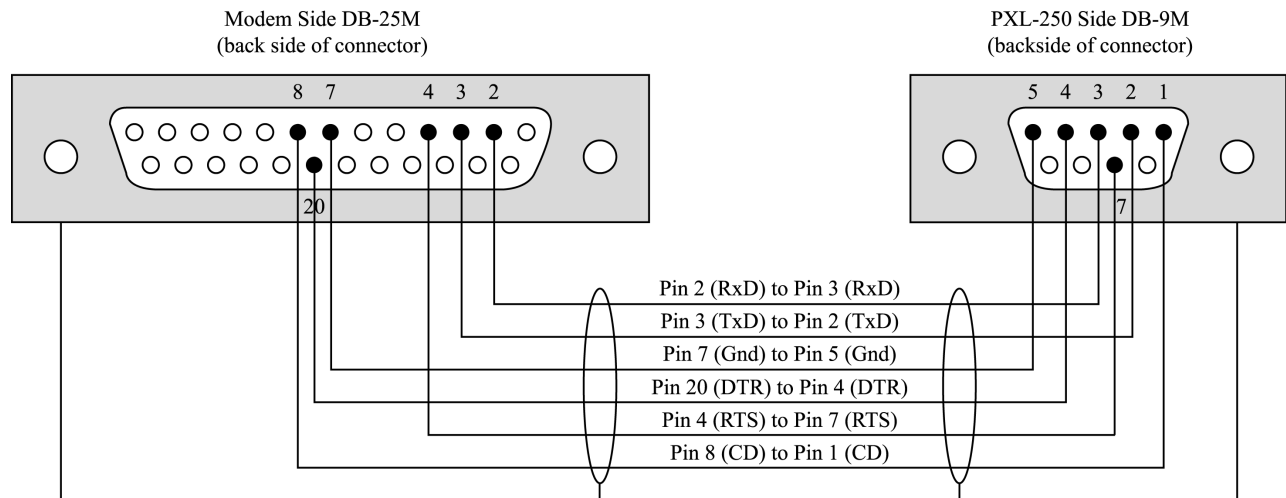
Modem Side DB-25M
(back side of connector)

8 7 4 3 2

20

PXL-250 Side DB-9M
(backside of connector)

5 4 3 2 1

7

Pin 2 (RxD) to Pin 3 (RxD)
Pin 3 (TxD) to Pin 2 (TxD)
Pin 7 (Gnd) to Pin 5 (Gnd)
Pin 20 (DTR) to Pin 4 (DTR)
Pin 4 (RTS) to Pin 7 (RTS)
Pin 8 (CD) to Pin 1 (CD)